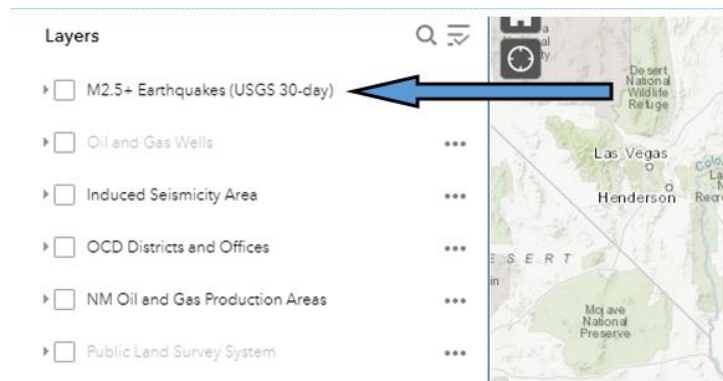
Layers

M2.5+ Earthquakes (USGS 30-day)

Oil and Gas Wells •••

Induced Seismicity Area •••

OCD Districts and Offices •••

NM Oil and Gas Production Areas •••

Public Land Survey System •••

Desert National Wildlife Refuge

Las Vegas

Henderson

Mojave National Preserve

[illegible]ESERT